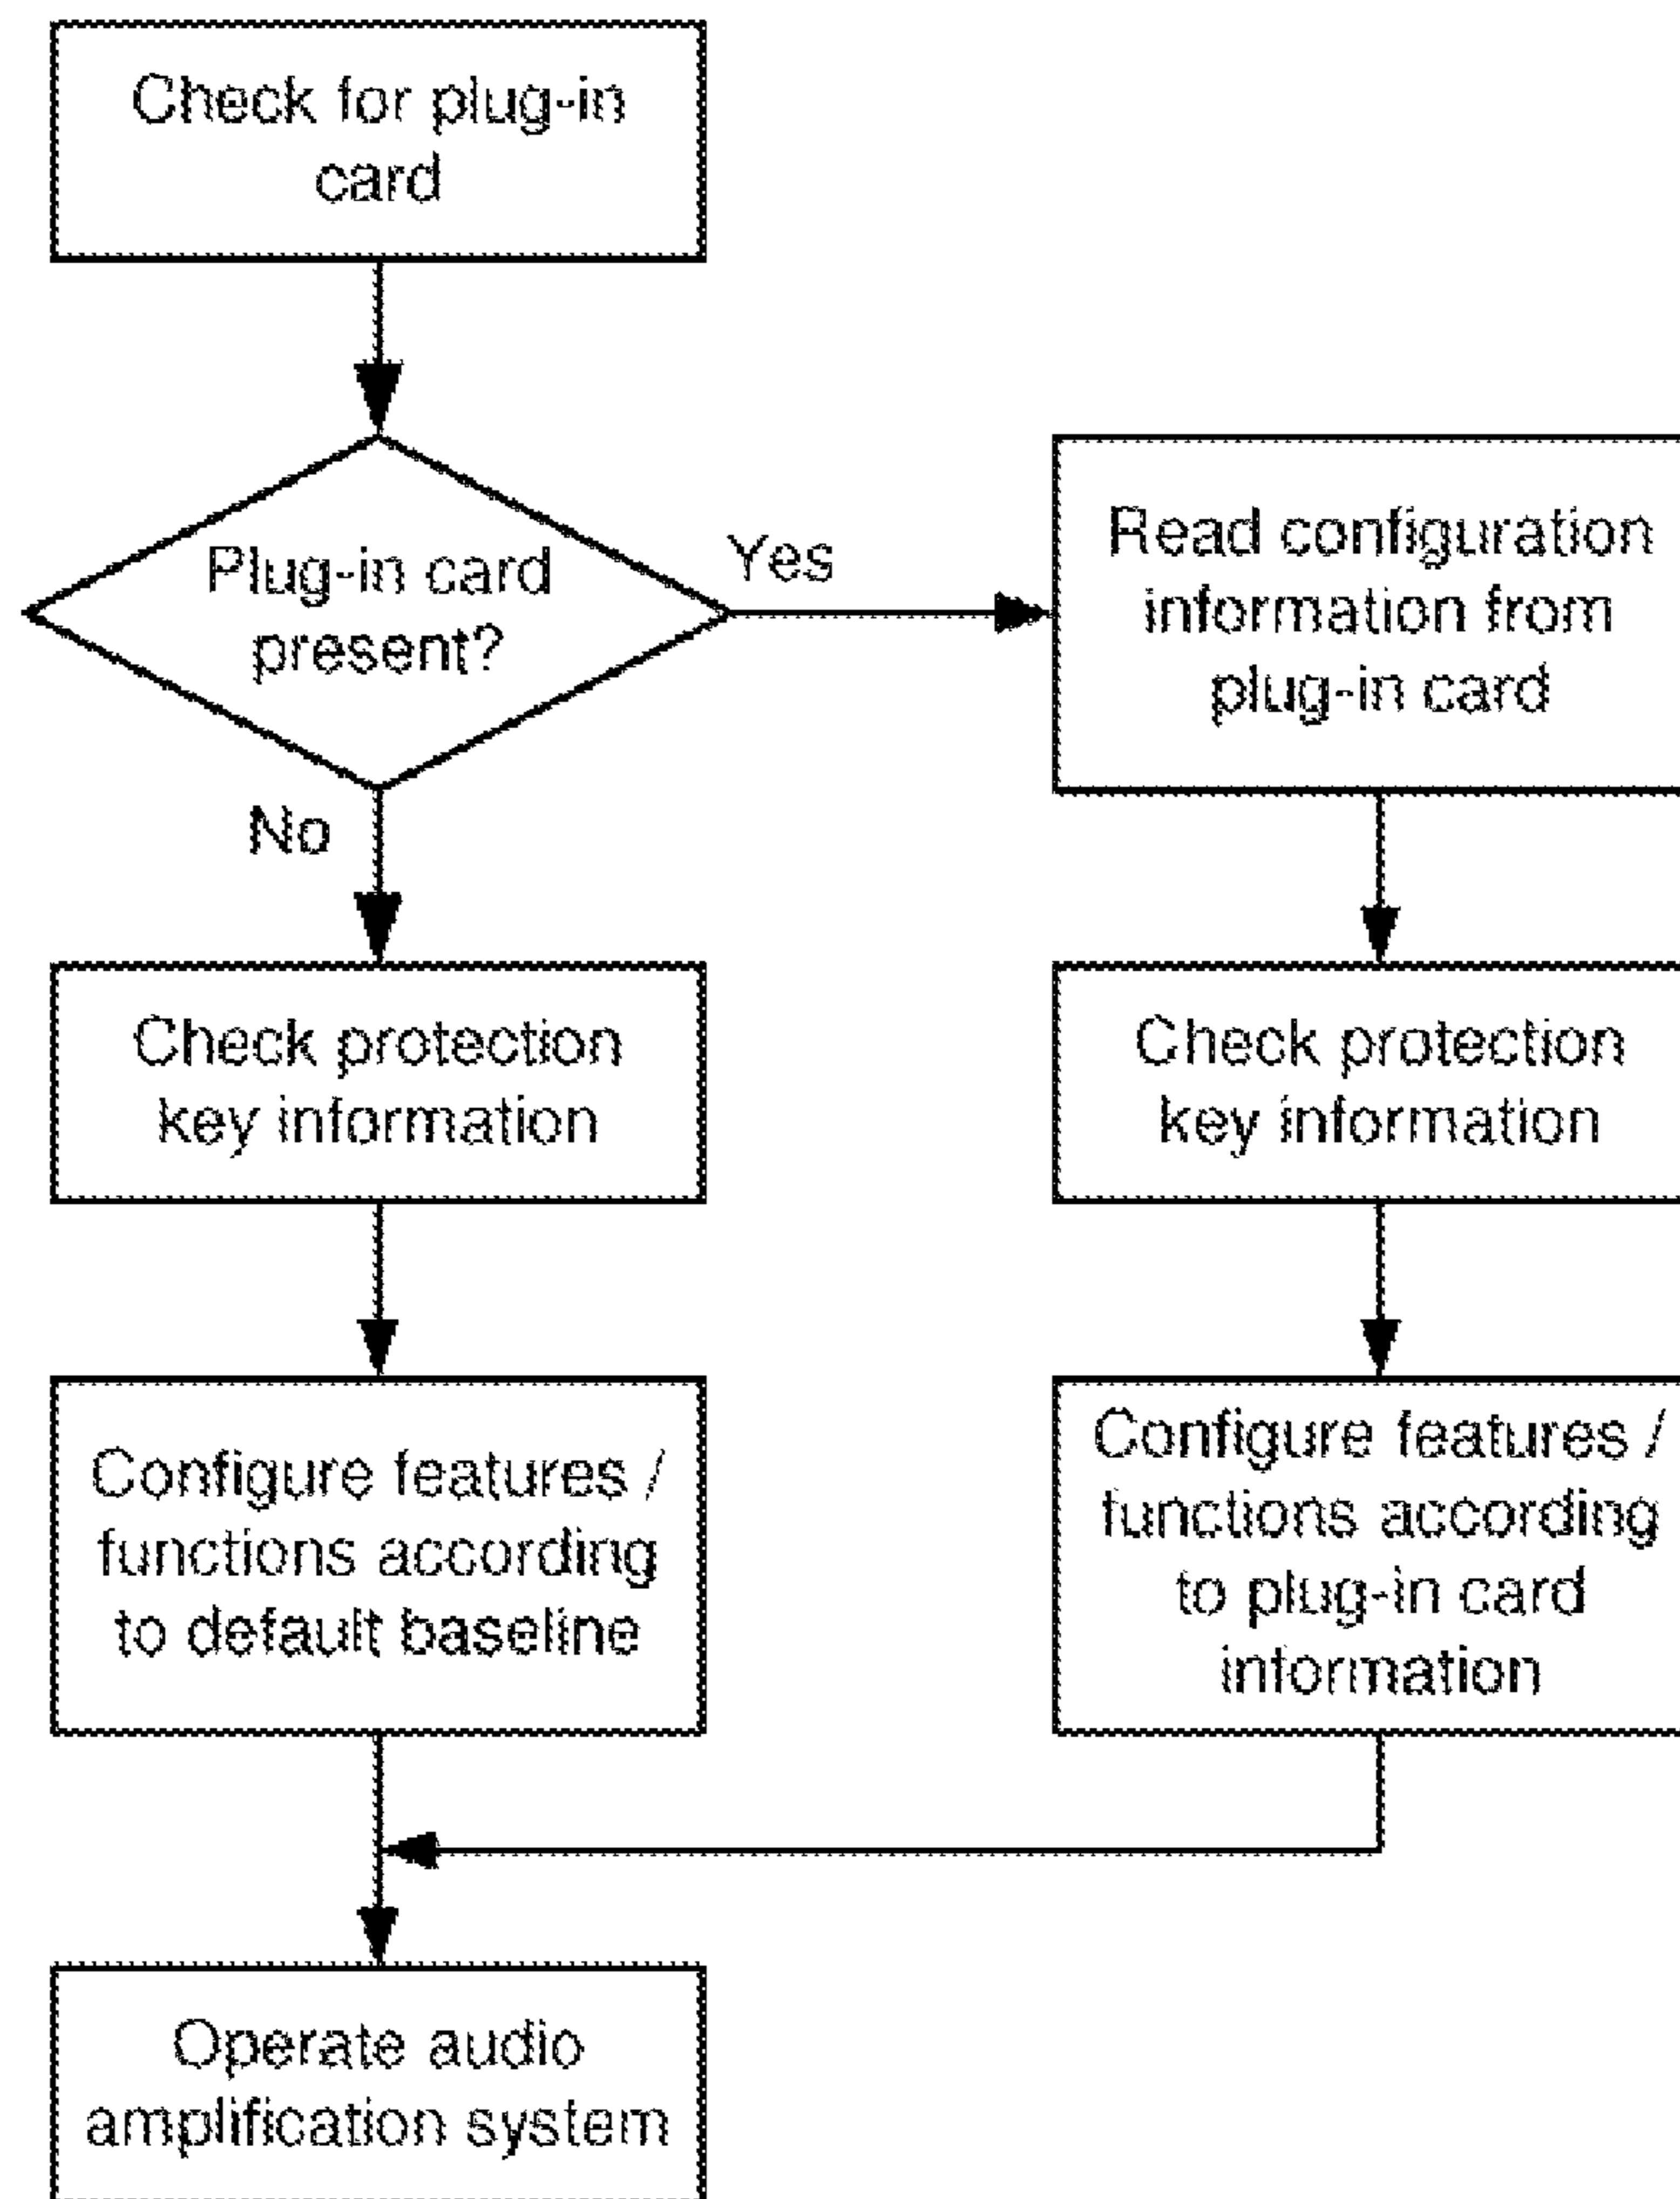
Check for plug-in card

Plug-in card present?

Yes

Read configuration information from plug-in card

No

Check protection key information

Check protection key information

Configure features / functions according to default baseline

Configure features / functions according to plug-in card information

Operate audio amplification system